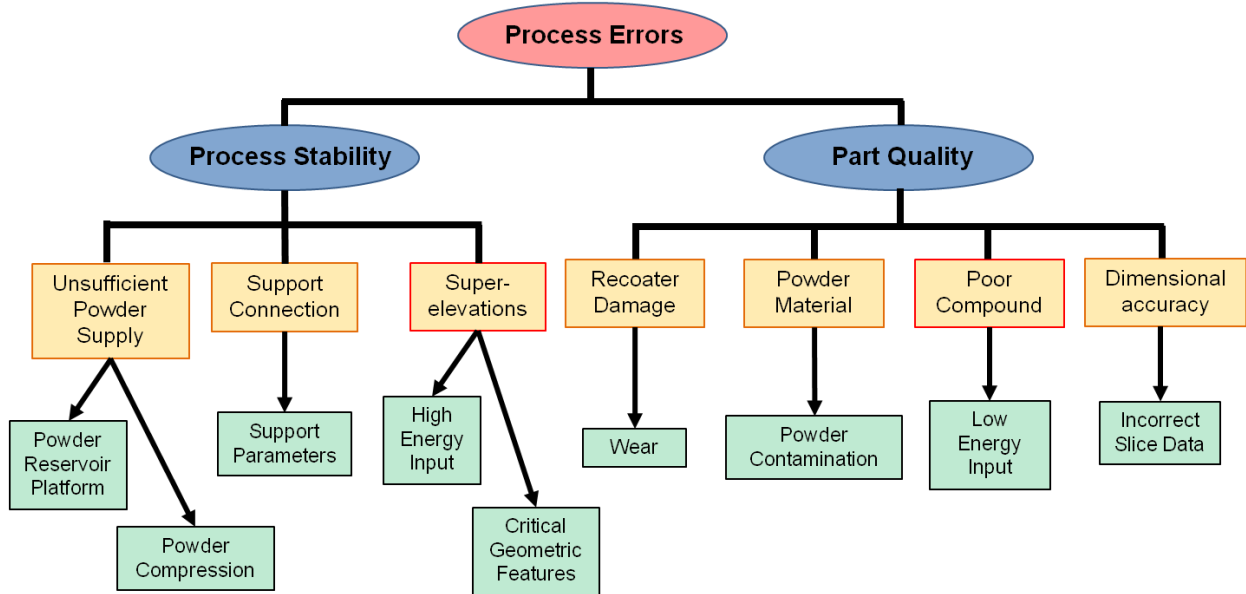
Process Errors

Process Stability

Part Quality

Unsufficient Powder Supply

Support Connection

Super-elevations

Recoater Damage

Powder Material

Poor Compound

Dimensional accuracy

Powder Reservoir Platform

Powder Compression

Support Parameters

High Energy Input

Critical Geometric Features

Wear

Powder Contamination

Low Energy Input

Incorrect Slice Data